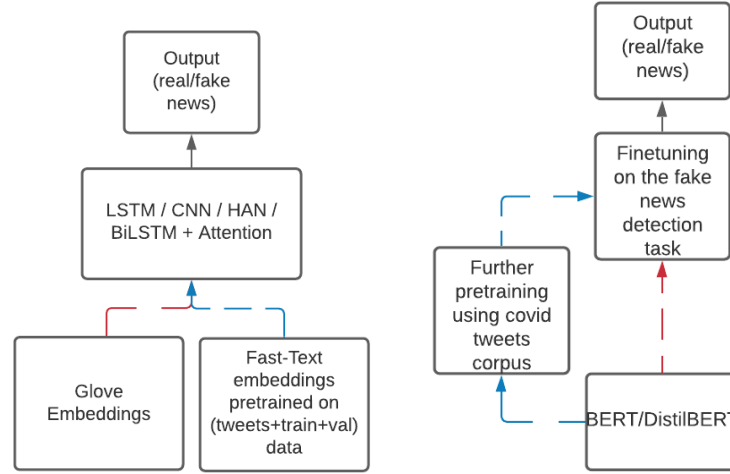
Output (real/fake news)

LSTM / CNN / HAN / BiLSTM + Attention

Glove Embeddings

Fast-Text embeddings pretrained on (tweets+train+val) data

Output (real/fake news)

Finetuning on the fake news detection task

Further pretraining using covid tweets corpus

BERT/DistilBERT